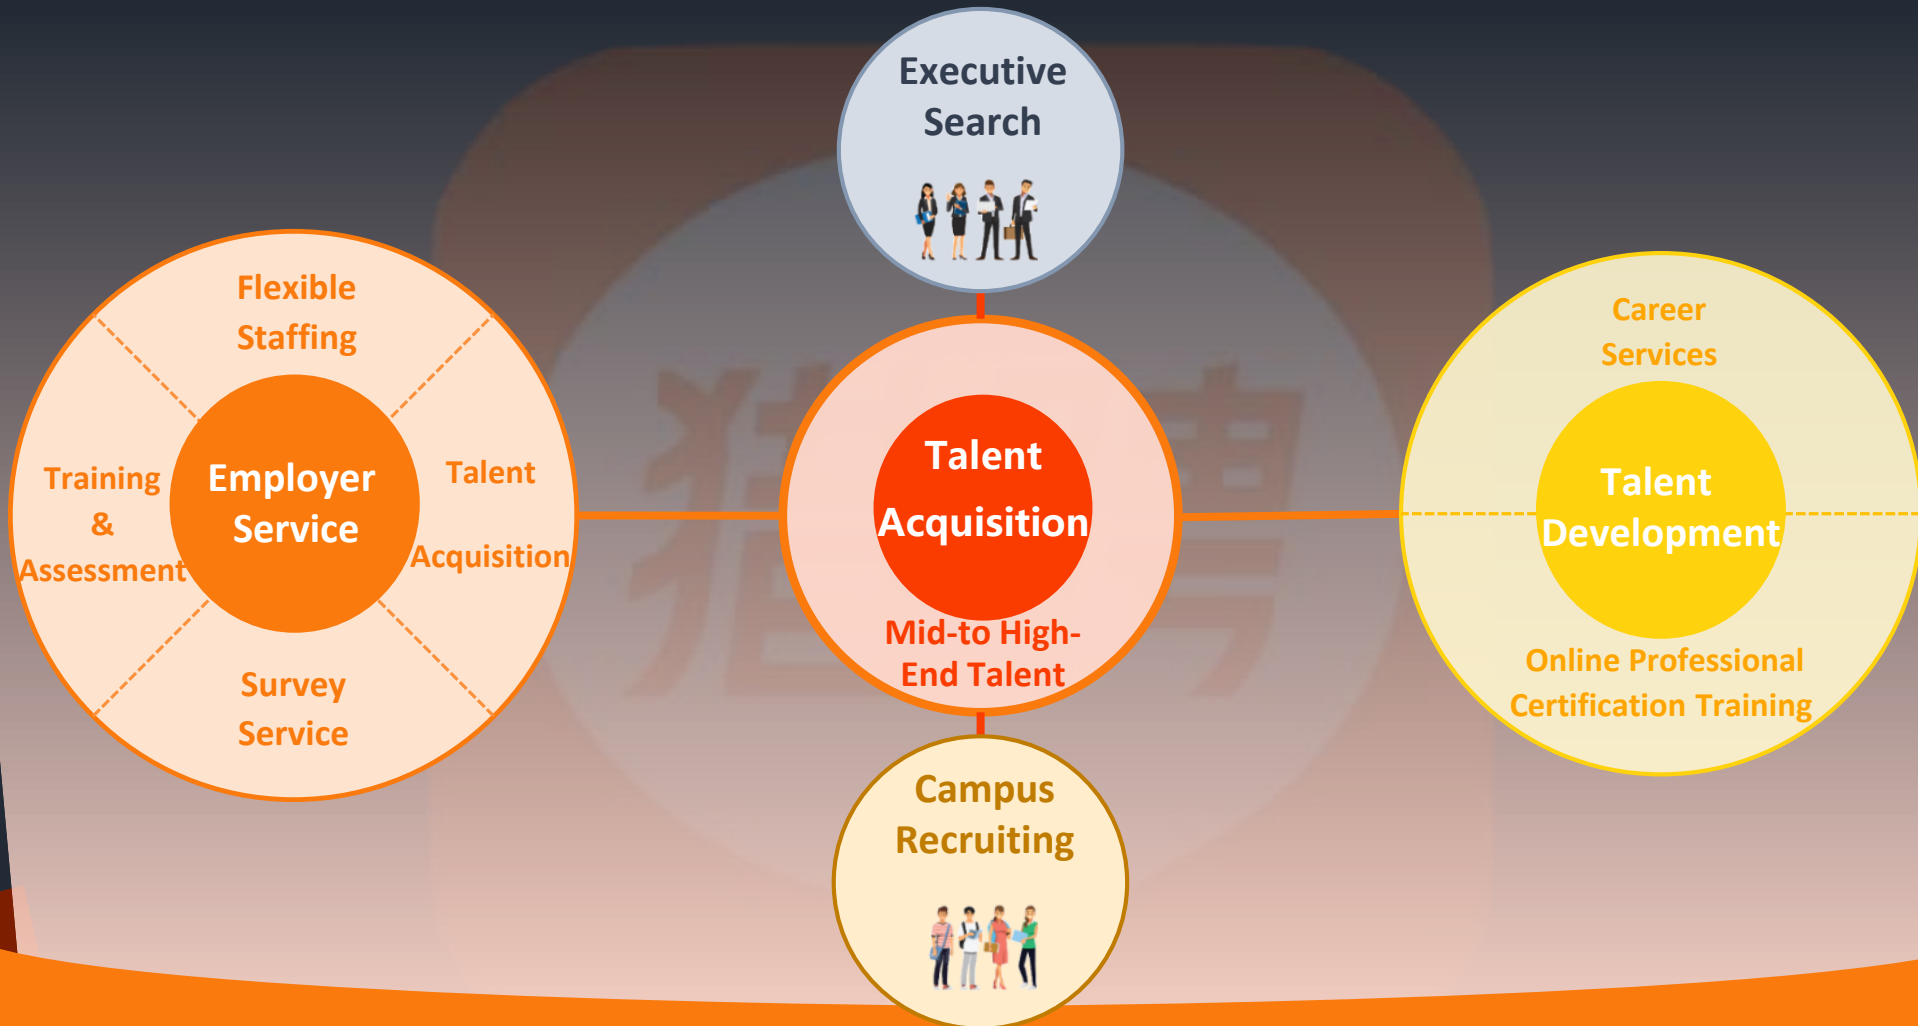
Executive Search

Flexible Staffing

Training & Assessment

Employer Service

Talent Acquisition

Survey Service

Talent Acquisition

Mid-to High-End Talent

Career Services

Talent Development

Online Professional Certification Training

Campus Recruiting